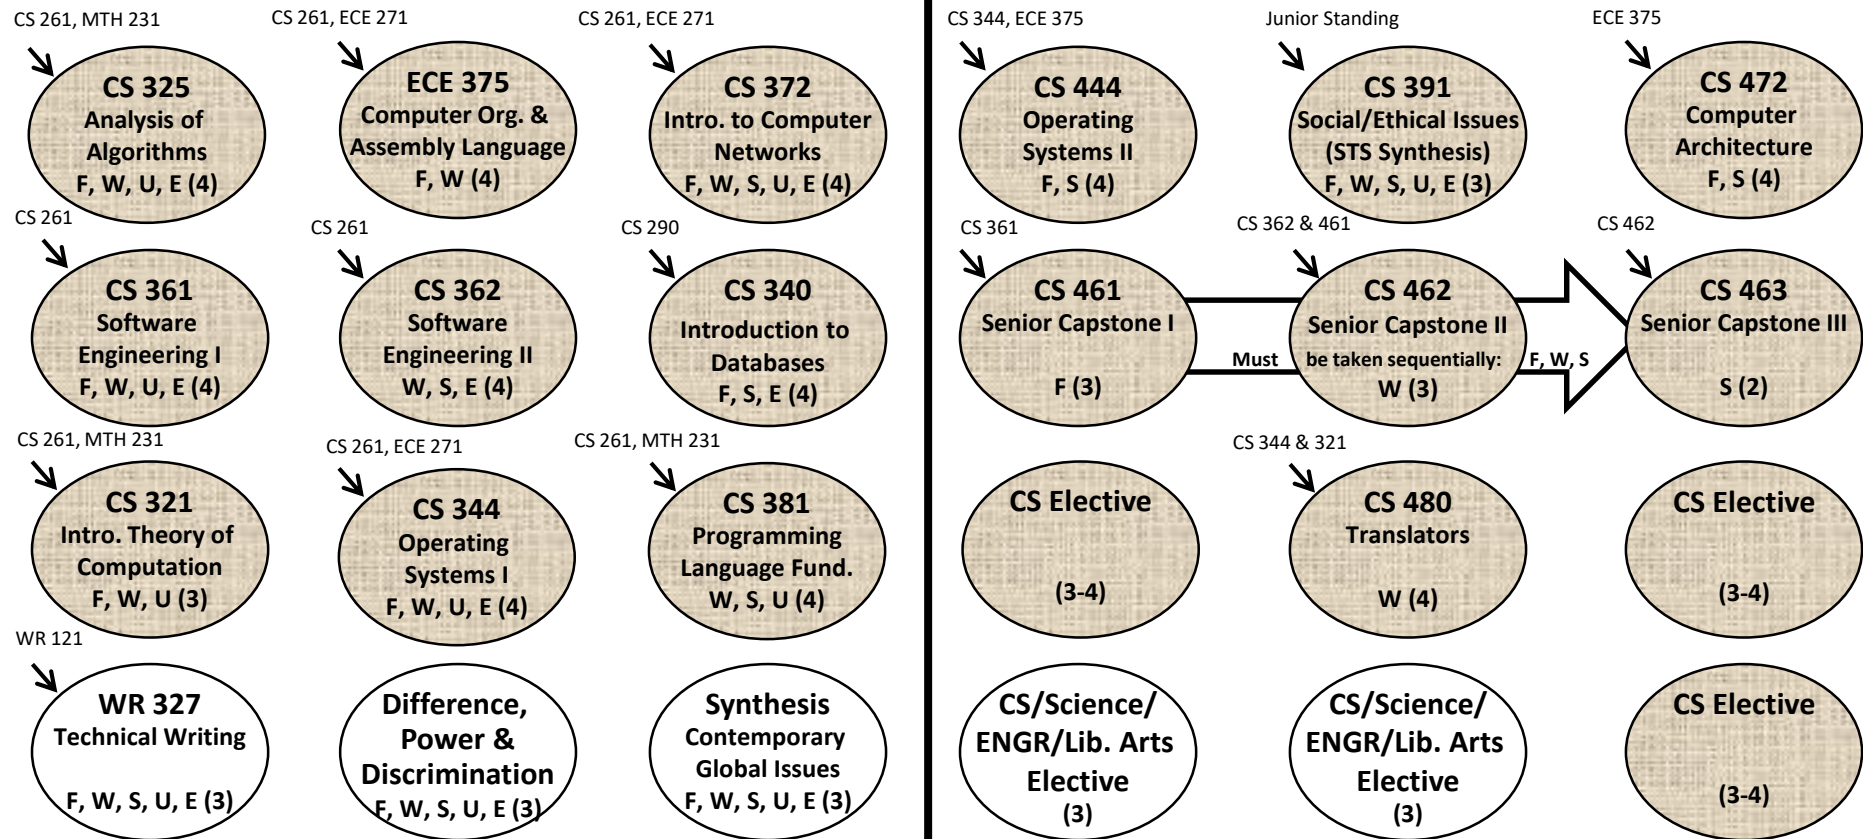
CS 261, MTH 231
CS 325
Analysis of Algorithms
F, W, U, E (4)

CS 261, ECE 271
ECE 375
Computer Org. & Assembly Language
F, W (4)

CS 261, ECE 271
CS 372
Intro. to Computer Networks
F, W, S, U, E (4)

CS 261
CS 361
Software Engineering I
F, W, U, E (4)

CS 261
CS 362
Software Engineering II
W, S, E (4)

CS 290
CS 340
Introduction to Databases
F, S, E (4)

CS 261, MTH 231
CS 321
Intro. Theory of Computation
F, W, U (3)

CS 261, ECE 271
CS 344
Operating Systems I
F, W, U, E (4)

CS 261, MTH 231
CS 381
Programming Language Fund.
W, S, U (4)

WR 121
WR 327
Technical Writing
F, W, S, U, E (3)

Difference, Power & Discrimination
F, W, S, U, E (3)

Synthesis
Contemporary Global Issues
F, W, S, U, E (3)

CS 344, ECE 375
CS 444
Operating Systems II
F, S (4)

Junior Standing
CS 391
Social/Ethical Issues (STS Synthesis)
F, W, S, U, E (3)

ECE 375
CS 472
Computer Architecture
F, S (4)

CS 361
CS 461
Senior Capstone I
F (3)

CS 362 & 461
CS 462
Senior Capstone II
W (3)

Must be taken sequentially: F, W, S

CS 462
CS 463
Senior Capstone III
S (2)

CS Elective
(3-4)

CS 344 & 321
CS 480
Translators
W (4)

CS Elective
(3-4)

CS/Science/ ENGR/Lib. Arts Elective
(3)

CS/Science/ ENGR/Lib. Arts Elective
(3)

CS Elective
(3-4)